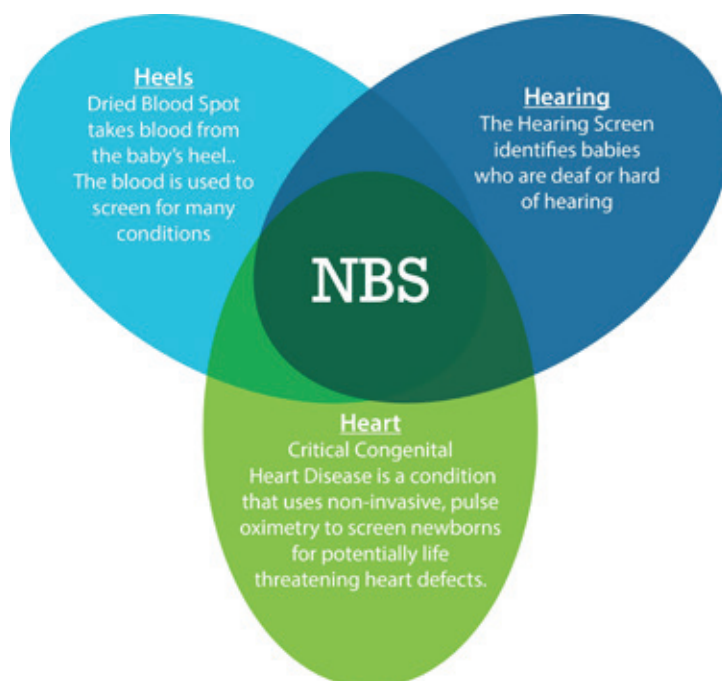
Heels
Dried Blood Spot takes blood from the baby's heel.. The blood is used to screen for many conditions

Hearing
The Hearing Screen identifies babies who are deaf or hard of hearing

NBS

Heart
Critical Congenital Heart Disease is a condition that uses non-invasive, pulse oximetry to screen newborns for potentially life threatening heart defects.